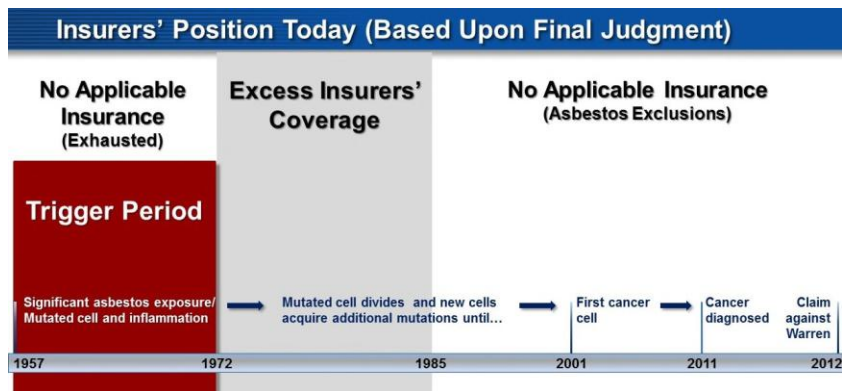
Insurers' Position Today (Based Upon Final Judgment)

No Applicable Insurance
(Exhausted)

Excess Insurers' Coverage

No Applicable Insurance
(Asbestos Exclusions)

Trigger Period

Significant asbestos exposure/ Mutated cell and inflammation

Mutated cell divides and new cells acquire additional mutations until…

First cancer cell

Cancer diagnosed

Claim against Warren

1957

1972

1985

2001

2011

2012